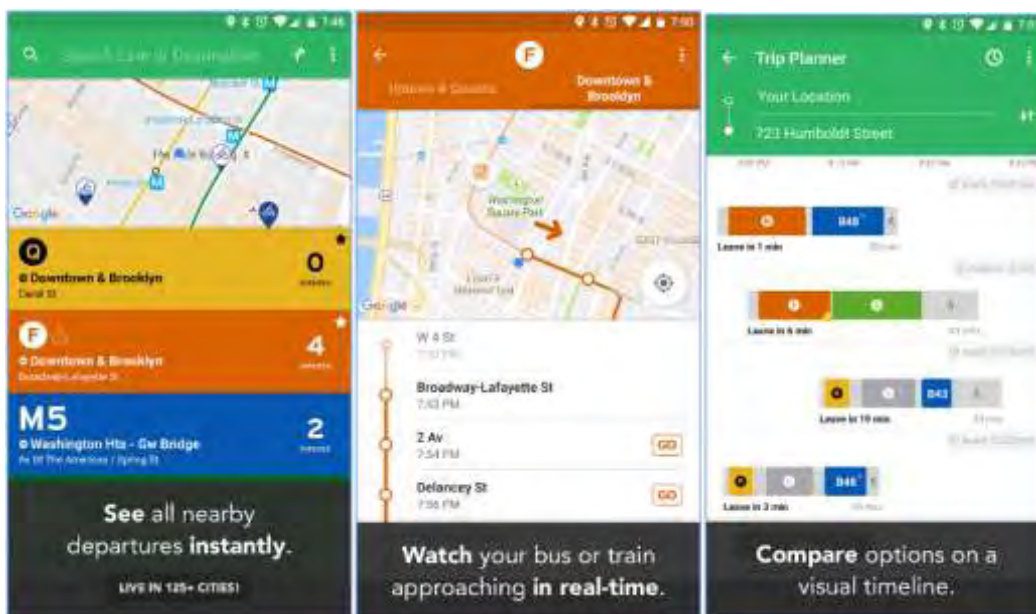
7:46

Search Line or Destination

Google

Q

Downtown & Brooklyn

Canal St

0

F

Downtown & Brooklyn

Broadway-Lafayette St

4

M5

Washington Hts - GW Bridge

Av Of The Americas / Spring St

2

See all nearby departures instantly.

LIVE IN 125+ CITIES!

7:50

F

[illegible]

Downtown & Brooklyn

Washington Square Park

Google

W 4 St

7:52 PM

Broadway-Lafayette St

7:53 PM

2 Av

7:54 PM

GO

Delancey St

7:56 PM

GO

Watch your bus or train approaching in real-time.

Trip Planner

Your Location

723 Humboldt Street

B48

Leave in 1 min

Leave in 6 min

B43

Leave in 19 min

B48

Leave in 3 min

Compare options on a visual timeline.